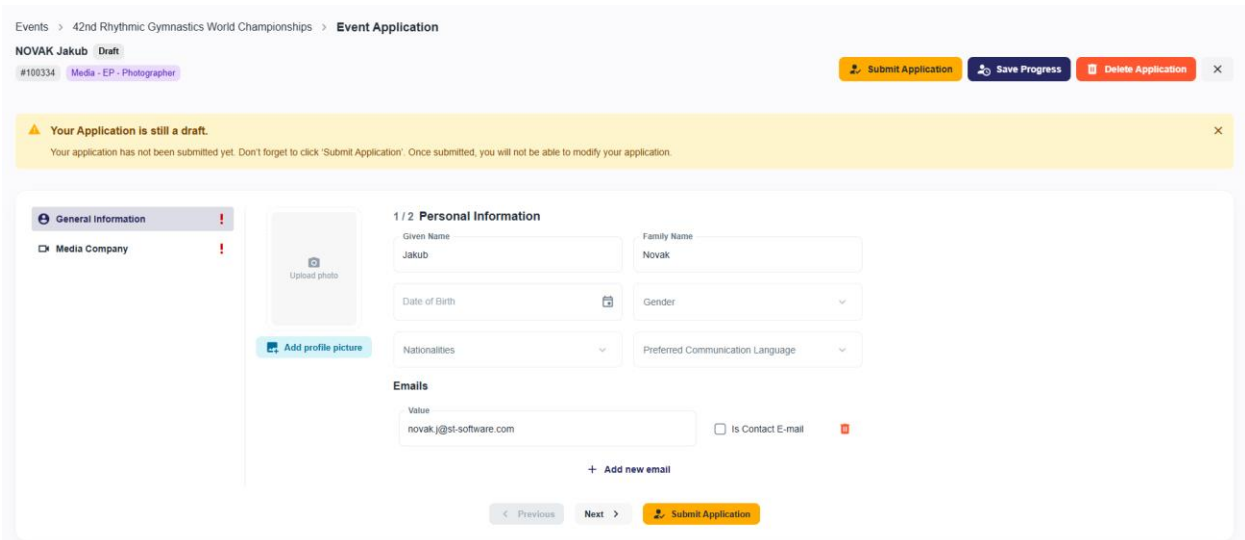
Events > 42nd Rhythmic Gymnastics World Championships > Event Application

NOVAK Jakub Draft

#100334 Media - EP - Photographer

Submit Application Save Progress Delete Application ×

Your Application is still a draft.

Your application has not been submitted yet. Don't forget to click 'Submit Application'. Once submitted, you will not be able to modify your application.

×

General Information !

Media Company !

Upload photo

Add profile picture

1 / 2 Personal Information

Given Name
Jakub

Family Name
Novak

Date of Birth

Gender

Nationalities

Preferred Communication Language

Emails

Value
novak.j@st-software.com

Is Contact E-mail

+ Add new email

< Previous Next > Submit Application